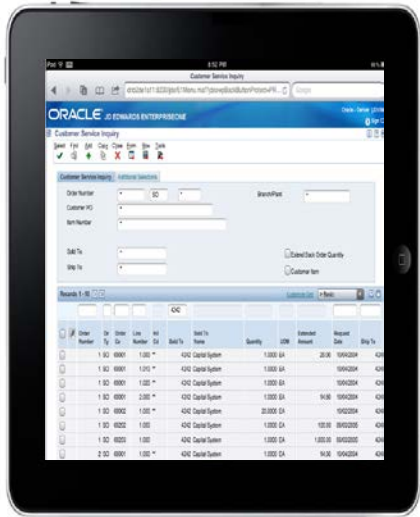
iPad

8:52 PM

Customer Service Inquiry

Google

ORACLE JD EDWARDS ENTERPRISEONE

Customer Service Inquiry

Select Find Add Copy Close Form Row Tools

Customer Service Inquiry | Additional Selections

Order Number * SO *

Branch/Plant *

Customer PO *

Item Number *

Sold To *

Ship To *

Extend Each Order Quantity

Customer Item

Records 1 - 10

Customize Grid

4242

| | Order Number | Or Ty | Order Co | Line Number | Ord Cd | Sold To | Sold To Name | Quantity | UOM | Extended Amount | Request Date | Ship To |
|---|---|---|---|---|---|---|---|---|---|---|---|---|
| | 1 | SO | 00001 | 1.000 | | 4242 | Capital System | 1.000 | EA | 20.00 | 10/04/2004 | 424 |
| | 1 | SO | 00001 | 1.010 | | 4242 | Capital System | 1.000 | EA | | 10/04/2004 | 424 |
| | 1 | SO | 00001 | 1.000 | | 4242 | Capital System | 1.000 | EA | | 10/04/2004 | 424 |
| | 1 | SO | 00001 | 2.000 | | 4242 | Capital System | 1.000 | EA | 54.50 | 10/04/2004 | 424 |
| | 1 | SO | 00002 | 1.000 | | 4242 | Capital System | 20.0000 | EA | | 10/02/2004 | 424 |
| | 1 | SO | 00200 | 1.000 | | 4242 | Capital System | 1.000 | EA | 100.00 | 05/03/2005 | 424 |
| | 1 | SO | 00250 | 1.000 | | 4242 | Capital System | 1.000 | EA | 1,000.00 | 05/03/2005 | 424 |
| | 2 | SO | 00001 | 1.000 | | 4242 | Capital System | 1.000 | EA | 54.00 | 10/04/2004 | 424 |